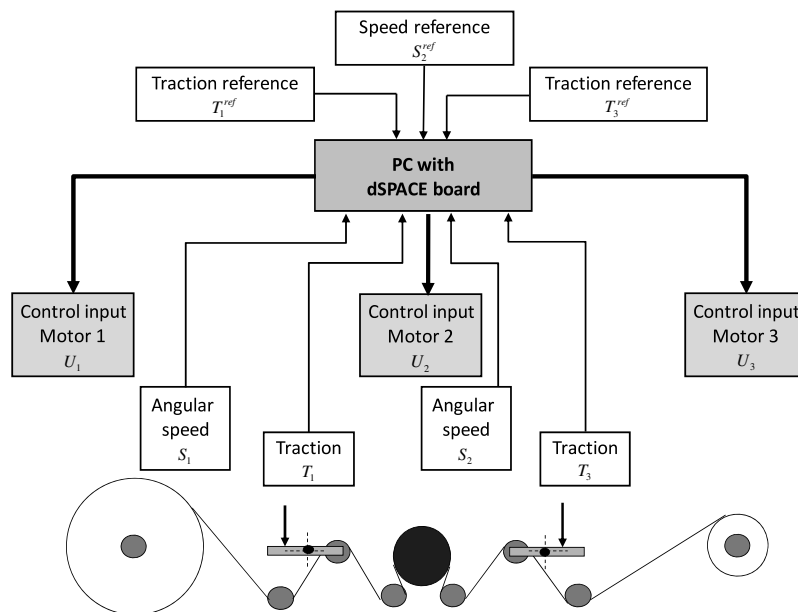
Speed reference
$S_2^{ref}$

Traction reference
$T_1^{ref}$

Traction reference
$T_3^{ref}$

PC with
dSPACE board

Control input
Motor 1
$U_1$

Control input
Motor 2
$U_2$

Control input
Motor 3
$U_3$

Angular
speed
$S_1$

Traction
$T_1$

Angular
speed
$S_2$

Traction
$T_3$